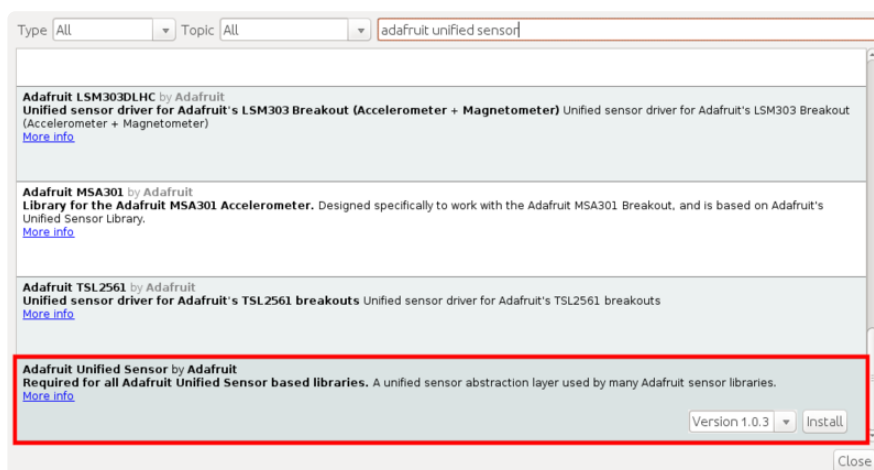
Type All Topic All adafruit unified sensor

Adafruit LSM303DLHC by Adafruit
Unified sensor driver for Adafruit's LSM303 Breakout (Accelerometer + Magnetometer) Unified sensor driver for Adafruit's LSM303 Breakout (Accelerometer + Magnetometer)
More info

Adafruit MSA301 by Adafruit
Library for the Adafruit MSA301 Accelerometer. Designed specifically to work with the Adafruit MSA301 Breakout, and is based on Adafruit's Unified Sensor Library.
More info

Adafruit TSL2561 by Adafruit
Unified sensor driver for Adafruit's TSL2561 breakouts Unified sensor driver for Adafruit's TSL2561 breakouts
More info

Adafruit Unified Sensor by Adafruit
Required for all Adafruit Unified Sensor based libraries. A unified sensor abstraction layer used by many Adafruit sensor libraries.
More info

Version 1.0.3 Install

Close